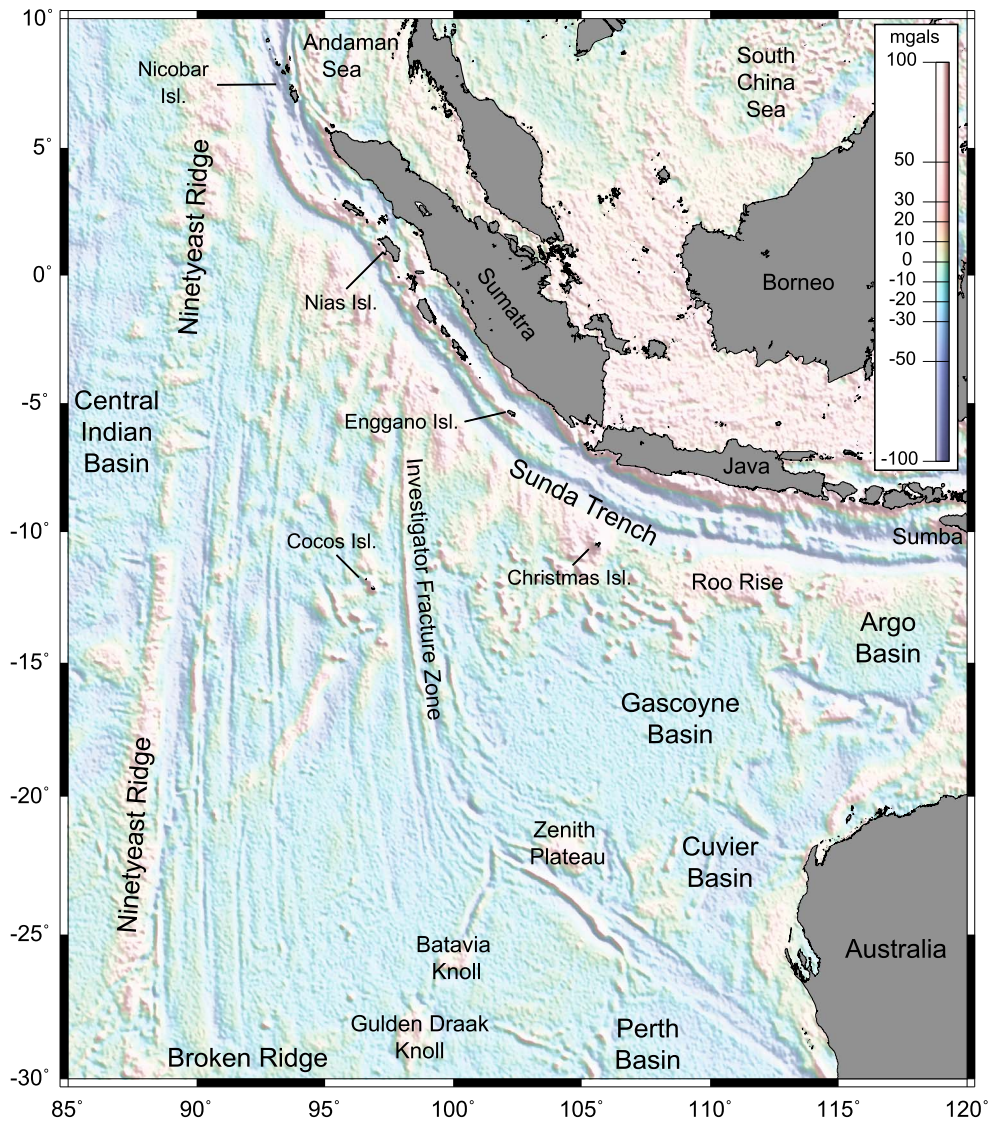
10°
5°
0°
-5°
-10°
-15°
-20°
-25°
-30°

Andaman Sea
Nicobar Isl.
South China Sea
Ninetyeast Ridge
Nias Isl.
Sumatra
Borneo
Central Indian Basin
Enggano Isl.
Java
Investigator Fracture Zone
Sunda Trench
Sumba
Cocos Isl.
Christmas Isl.
Roo Rise
Argo Basin
Gascoyne Basin
Ninetyeast Ridge
Zenith Plateau
Cuvier Basin
Batavia Knoll
Australia
Gulden Draak Knoll
Perth Basin
Broken Ridge

mgals
100
50
30
20
10
0
-10
-20
-30
-50
-100

85°
90°
95°
100°
105°
110°
115°
120°